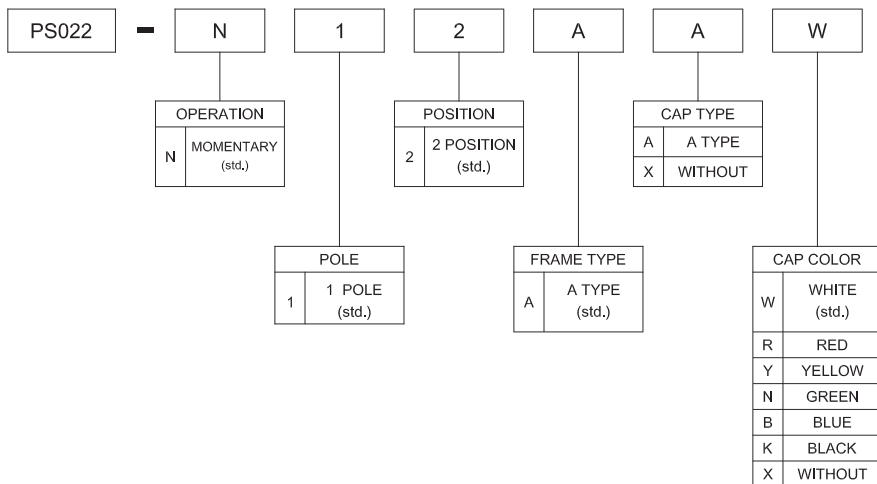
PS022 - N 1 2 A A W

| OPERATION | |
|---|---|
| N | MOMENTARY (std.) |

| POSITION | |
|---|---|
| 2 | 2 POSITION (std.) |

| CAP TYPE | |
|---|---|
| A | A TYPE |
| X | WITHOUT |

| POLE | |
|---|---|
| 1 | 1 POLE (std.) |

| FRAME TYPE | |
|---|---|
| A | A TYPE (std.) |

| CAP COLOR | |
|---|---|
| W | WHITE (std.) |
| R | RED |
| Y | YELLOW |
| N | GREEN |
| B | BLUE |
| K | BLACK |
| X | WITHOUT |